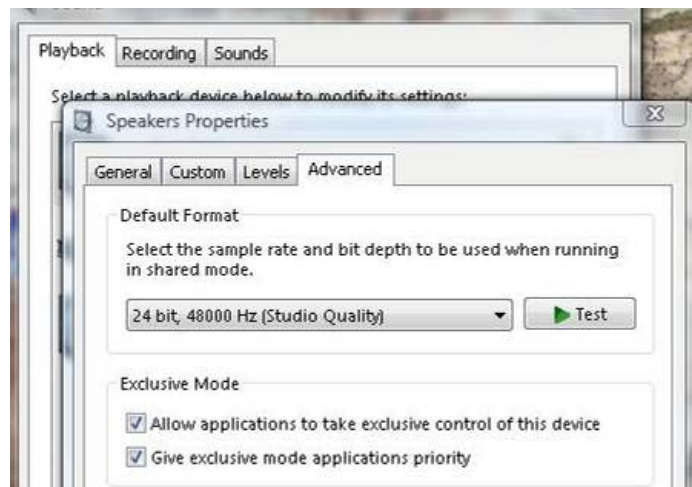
Playback Recording Sounds

Select a playback device below to modify its settings:

Speakers Properties

General Custom Levels Advanced

Default Format

Select the sample rate and bit depth to be used when running in shared mode.

24 bit, 48000 Hz (Studio Quality)

Test

Exclusive Mode

Allow applications to take exclusive control of this device

Give exclusive mode applications priority